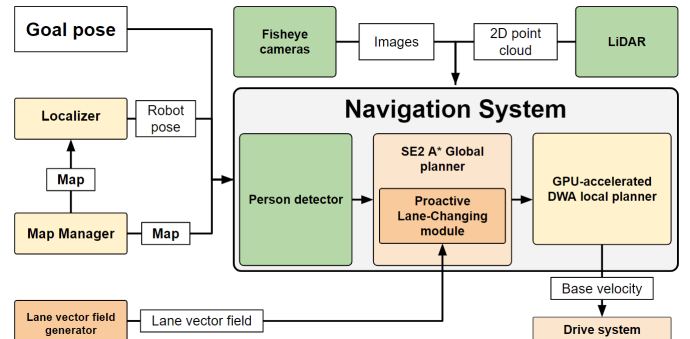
Goal pose

Fisheye cameras

Images

2D point cloud

LiDAR

Localizer

Robot pose

Navigation System

Map

Person detector

SE2 A* Global planner

Proactive Lane-Changing module

GPU-accelerated DWA local planner

Map Manager

Map

Base velocity

Lane vector field generator

Lane vector field

Drive system